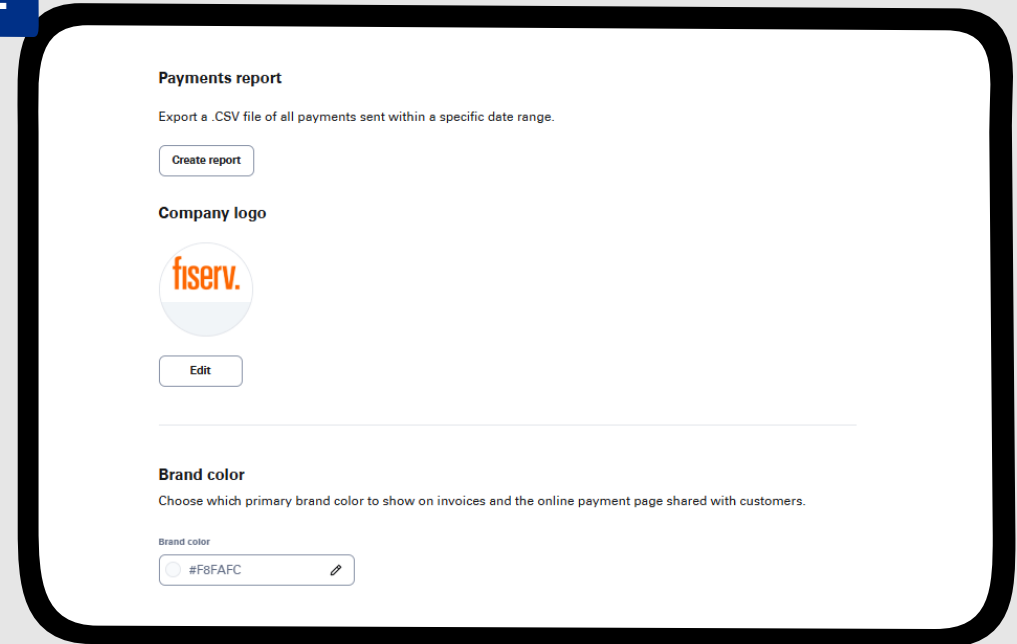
Payments report

Export a .CSV file of all payments sent within a specific date range.

Create report

Company logo

fiserv.

Edit

Brand color

Choose which primary brand color to show on invoices and the online payment page shared with customers.

Brand color

#F8FAFC